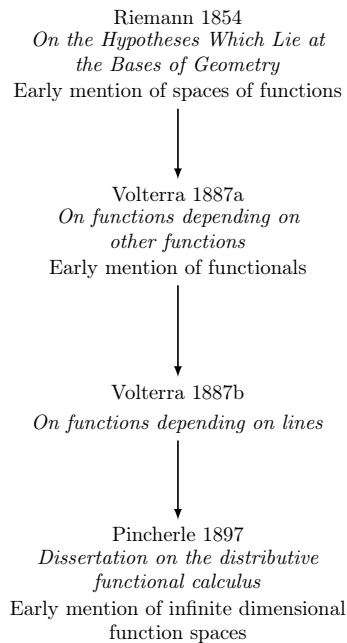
Riemann 1854
On the Hypotheses Which Lie at the Bases of Geometry
Early mention of spaces of functions

Volterra 1887a
On functions depending on other functions
Early mention of functionals

Volterra 1887b
On functions depending on lines

Pincherle 1897
Dissertation on the distributive functional calculus
Early mention of infinite dimensional function spaces